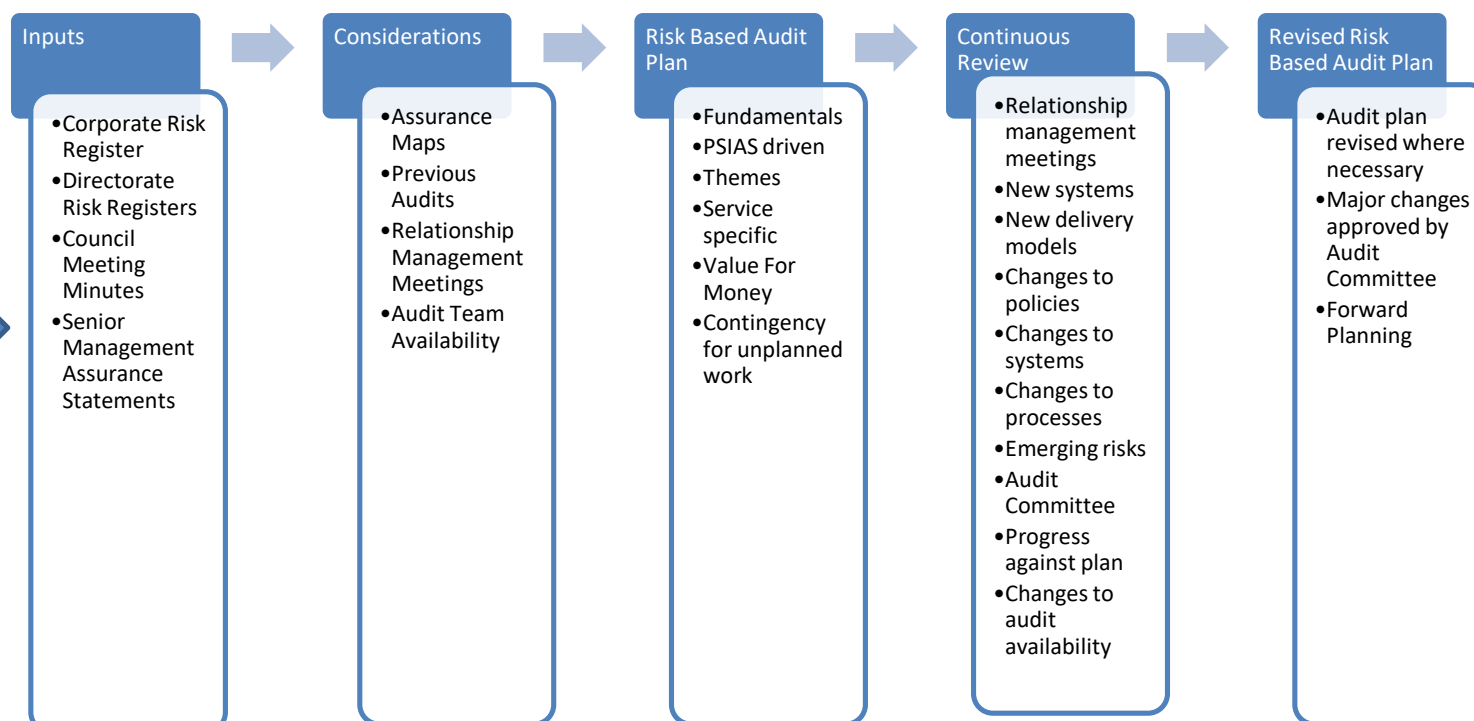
Inputs

•Corporate Risk Register
•Directorate Risk Registers
•Council Meeting Minutes
•Senior Management Assurance Statements

Considerations

•Assurance Maps
•Previous Audits
•Relationship Management Meetings
•Audit Team Availability

Risk Based Audit Plan

•Fundamentals
•PSIAS driven
•Themes
•Service specific
•Value For Money
•Contingency for unplanned work

Continuous Review

•Relationship management meetings
•New systems
•New delivery models
•Changes to policies
•Changes to systems
•Changes to processes
•Emerging risks
•Audit Committee
•Progress against plan
•Changes to audit availability

Revised Risk Based Audit Plan

•Audit plan revised where necessary
•Major changes approved by Audit Committee
•Forward Planning